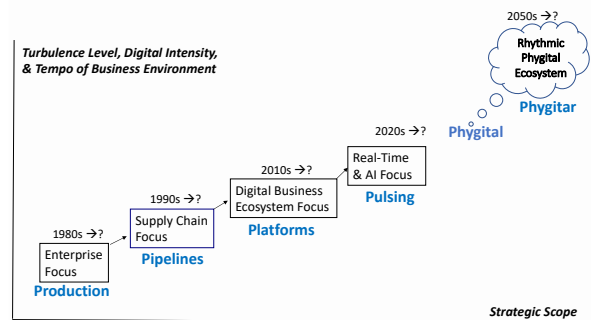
2050s →?

Turbulence Level, Digital Intensity, & Tempo of Business Environment

Rhythmic Phygital Ecosystem

Phygitar

Phygital

2020s →?

Real-Time & AI Focus

Pulsing

2010s →?

Digital Business Ecosystem Focus

Platforms

1990s →?

Supply Chain Focus

Pipelines

1980s →?

Enterprise Focus

Production

Strategic Scope